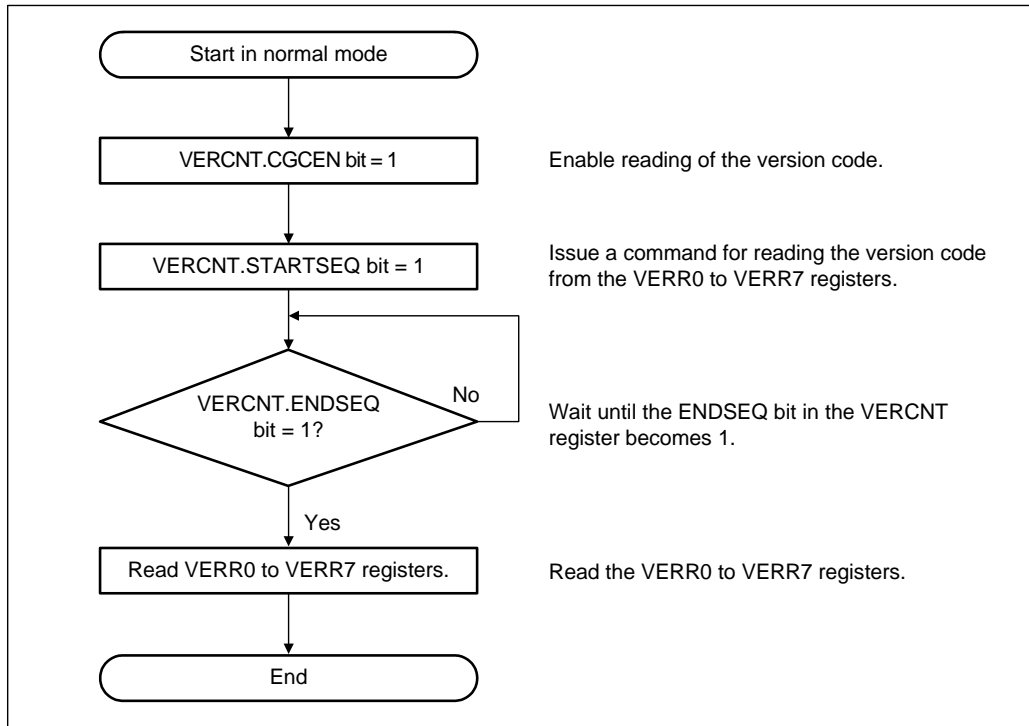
Start in normal mode

VERCNT.CGCEN bit = 1

Enable reading of the version code.

VERCNT.STARTSEQ bit = 1

Issue a command for reading the version code from the VERR0 to VERR7 registers.

VERCNT.ENDSEQ bit = 1?

No

Wait until the ENDSEQ bit in the VERCNT register becomes 1.

Yes

Read VERR0 to VERR7 registers.

Read the VERR0 to VERR7 registers.

End